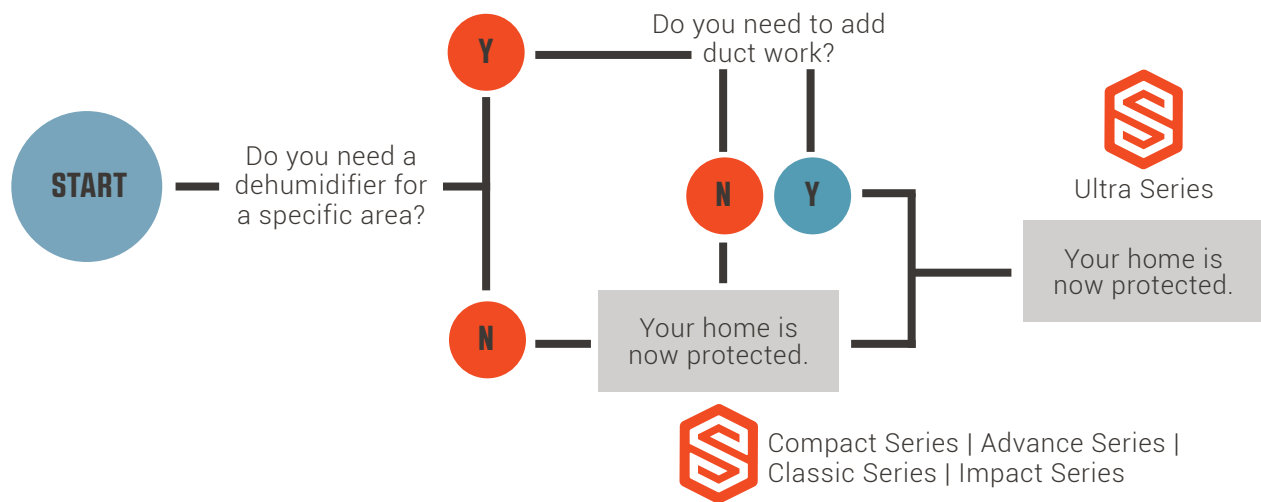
START

Do you need a dehumidifier for a specific area?

Y

Do you need to add duct work?

N

Y

N

Your home is now protected.

Ultra Series

Your home is now protected.

Compact Series | Advance Series | Classic Series | Impact Series